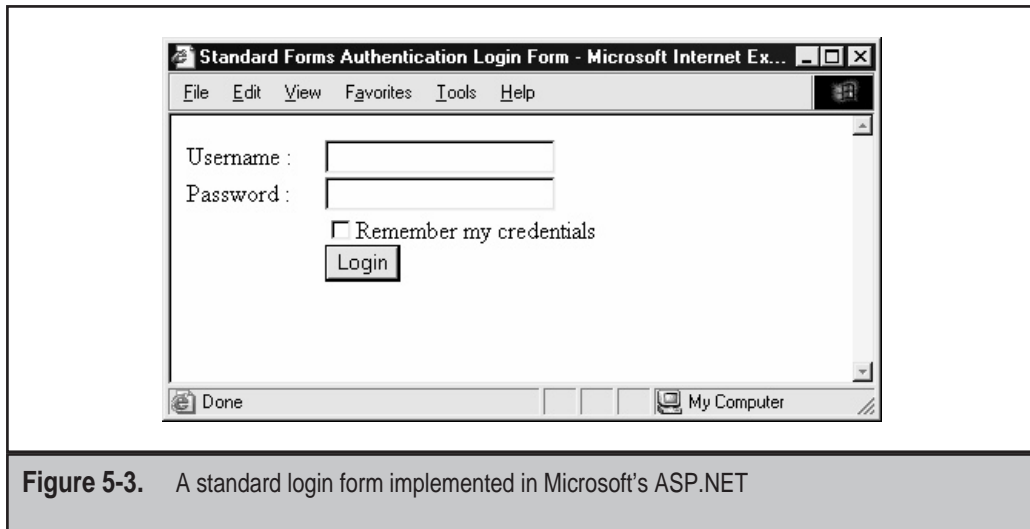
Standard Forms Authentication Login Form - Microsoft Internet Ex...

File Edit View Favorites Tools Help

Username :

Password :

Remember my credentials

Login

Done

My Computer

**Figure 5-3.** A standard login form implemented in Microsoft's ASP.NET